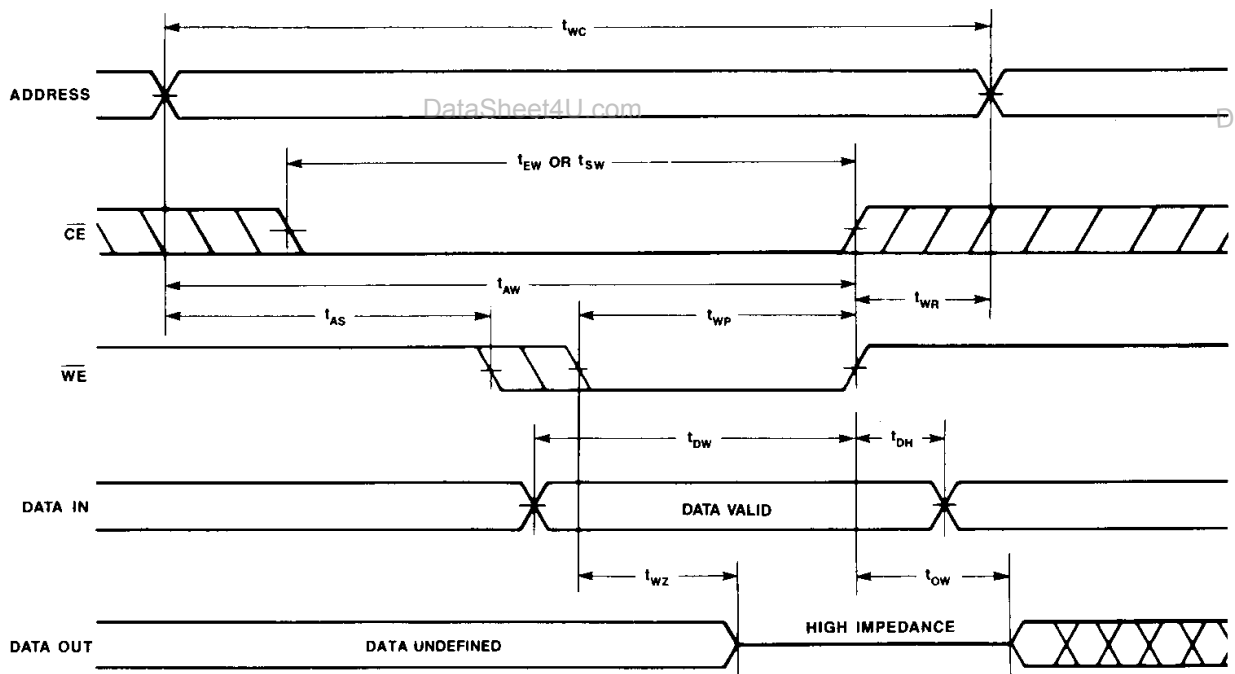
$t_{WC}$

ADDRESS

DataSheet4U.com

D

$t_{EW}$ OR $t_{SW}$

$\overline{CE}$

$t_{AW}$

$t_{AS}$

$t_{WP}$

$t_{WR}$

$\overline{WE}$

$t_{DW}$

$t_{DH}$

DATA IN

DATA VALID

$t_{WZ}$

$t_{OW}$

HIGH IMPEDANCE

DATA OUT

DATA UNDEFINED